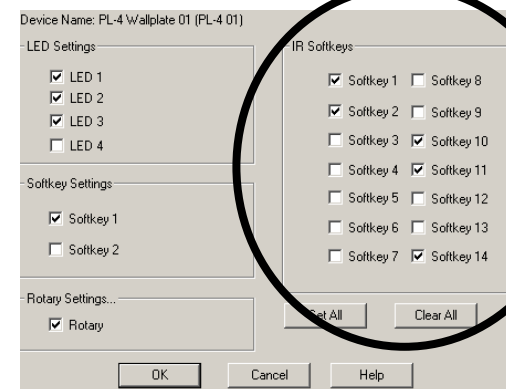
Device Name: PL-4 Wallplate 01 (PL-4 01)

LED Settings

LED 1
LED 2
LED 3
LED 4

Softkey Settings

Softkey 1
Softkey 2

Rotary Settings...

Rotary

IR Softkeys

Softkey 1
Softkey 8
Softkey 2
Softkey 9
Softkey 3
Softkey 10
Softkey 4
Softkey 11
Softkey 5
Softkey 12
Softkey 6
Softkey 13
Softkey 7
Softkey 14

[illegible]et All
Clear All

OK
Cancel
Help